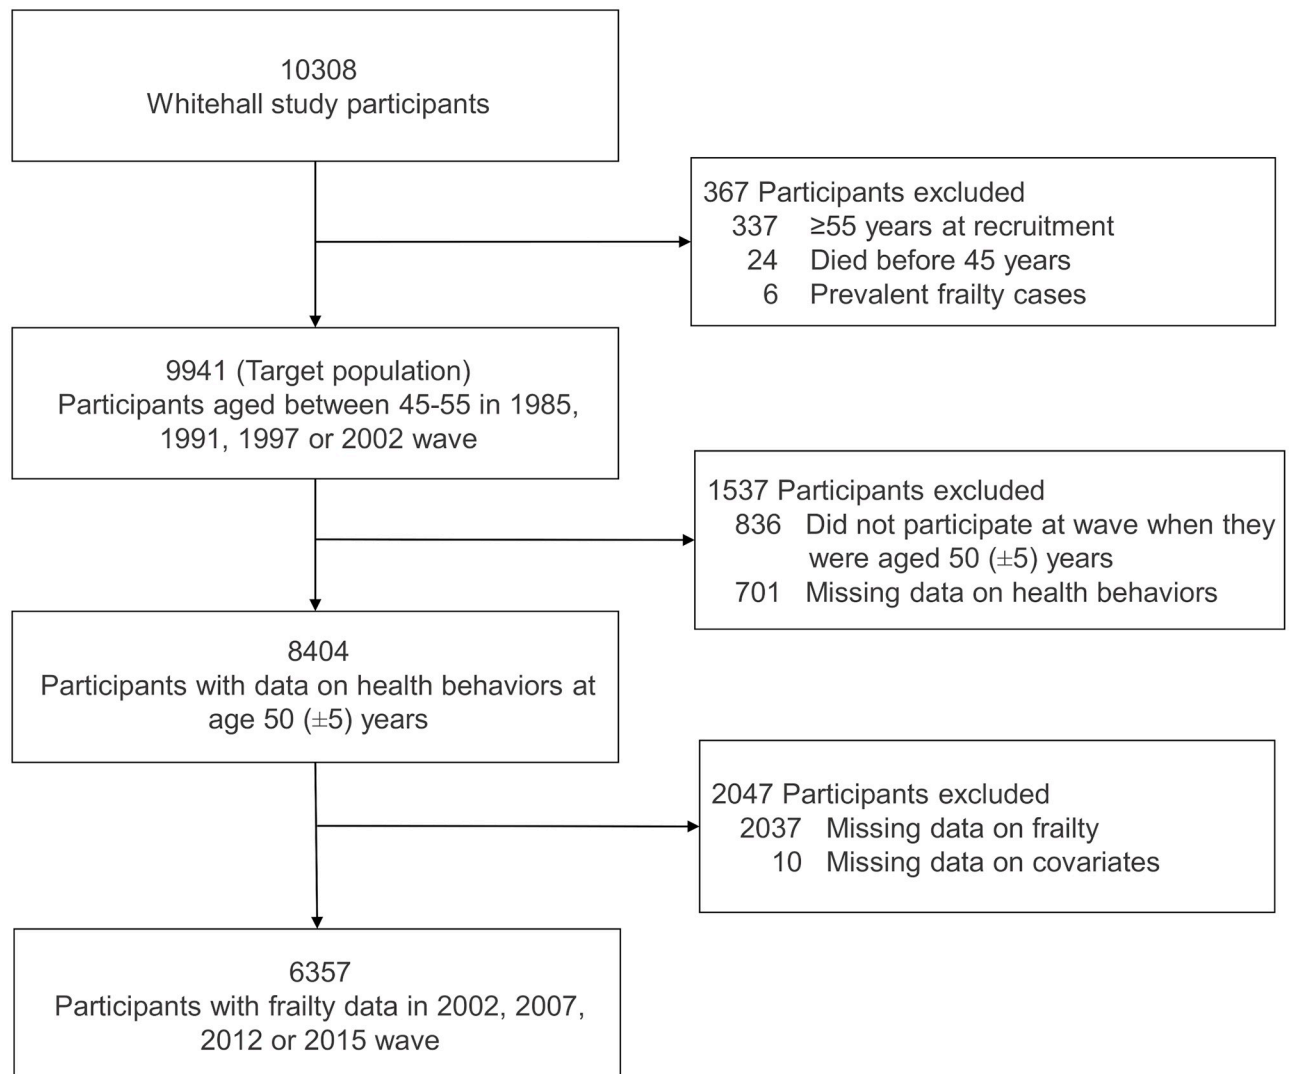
10308
Whitehall study participants

367 Participants excluded
337 ≥55 years at recruitment
24 Died before 45 years
6 Prevalent frailty cases

9941 (Target population)
Participants aged between 45-55 in 1985, 1991, 1997 or 2002 wave

1537 Participants excluded
836 Did not participate at wave when they were aged 50 ($\pm$5) years
701 Missing data on health behaviors

8404
Participants with data on health behaviors at age 50 ($\pm$5) years

2047 Participants excluded
2037 Missing data on frailty
10 Missing data on covariates

6357
Participants with frailty data in 2002, 2007, 2012 or 2015 wave